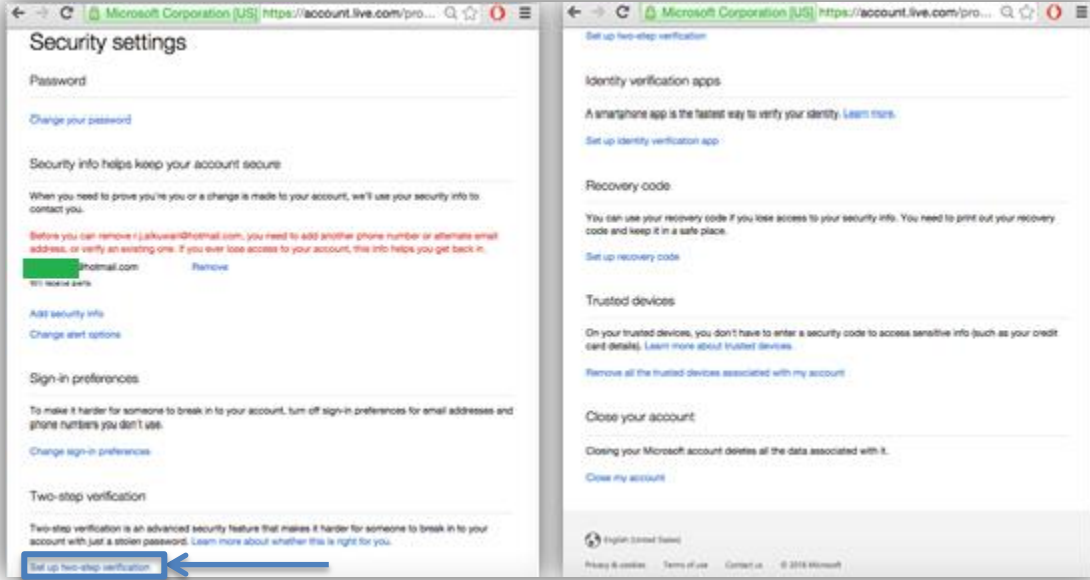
Microsoft Corporation [US] https://account.live.com/pro...

Security settings

Password

Change your password

Security info helps keep your account secure

When you need to prove you're you or a change is made to your account, we'll use your security info to contact you.

Before you can remove r.j.alkuwari@hotmail.com, you need to add another phone number or alternate email address, or verify an existing one. If you ever lose access to your account, this info helps you get back in.

@hotmail.com Remove

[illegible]

Add security info

Change alert options

Sign-in preferences

To make it harder for someone to break in to your account, turn off sign-in preferences for email addresses and phone numbers you don't use.

Change sign-in preferences

Two-step verification

Two-step verification is an advanced security feature that makes it harder for someone to break in to your account with just a stolen password. Learn more about whether this is right for you.

Set up two-step verification

Microsoft Corporation [US] https://account.live.com/pro...

Set up two-step verification

Identity verification apps

A smartphone app is the fastest way to verify your identity. Learn more.

Set up identity verification app

Recovery code

You can use your recovery code if you lose access to your security info. You need to print out your recovery code and keep it in a safe place.

Set up recovery code

Trusted devices

On your trusted devices, you don't have to enter a security code to access sensitive info (such as your credit card details). Learn more about trusted devices.

Remove all the trusted devices associated with my account

Close your account

Closing your Microsoft account deletes all the data associated with it.

Close my account

English (United States)

Privacy & cookies Terms of use Contact us © 2016 Microsoft